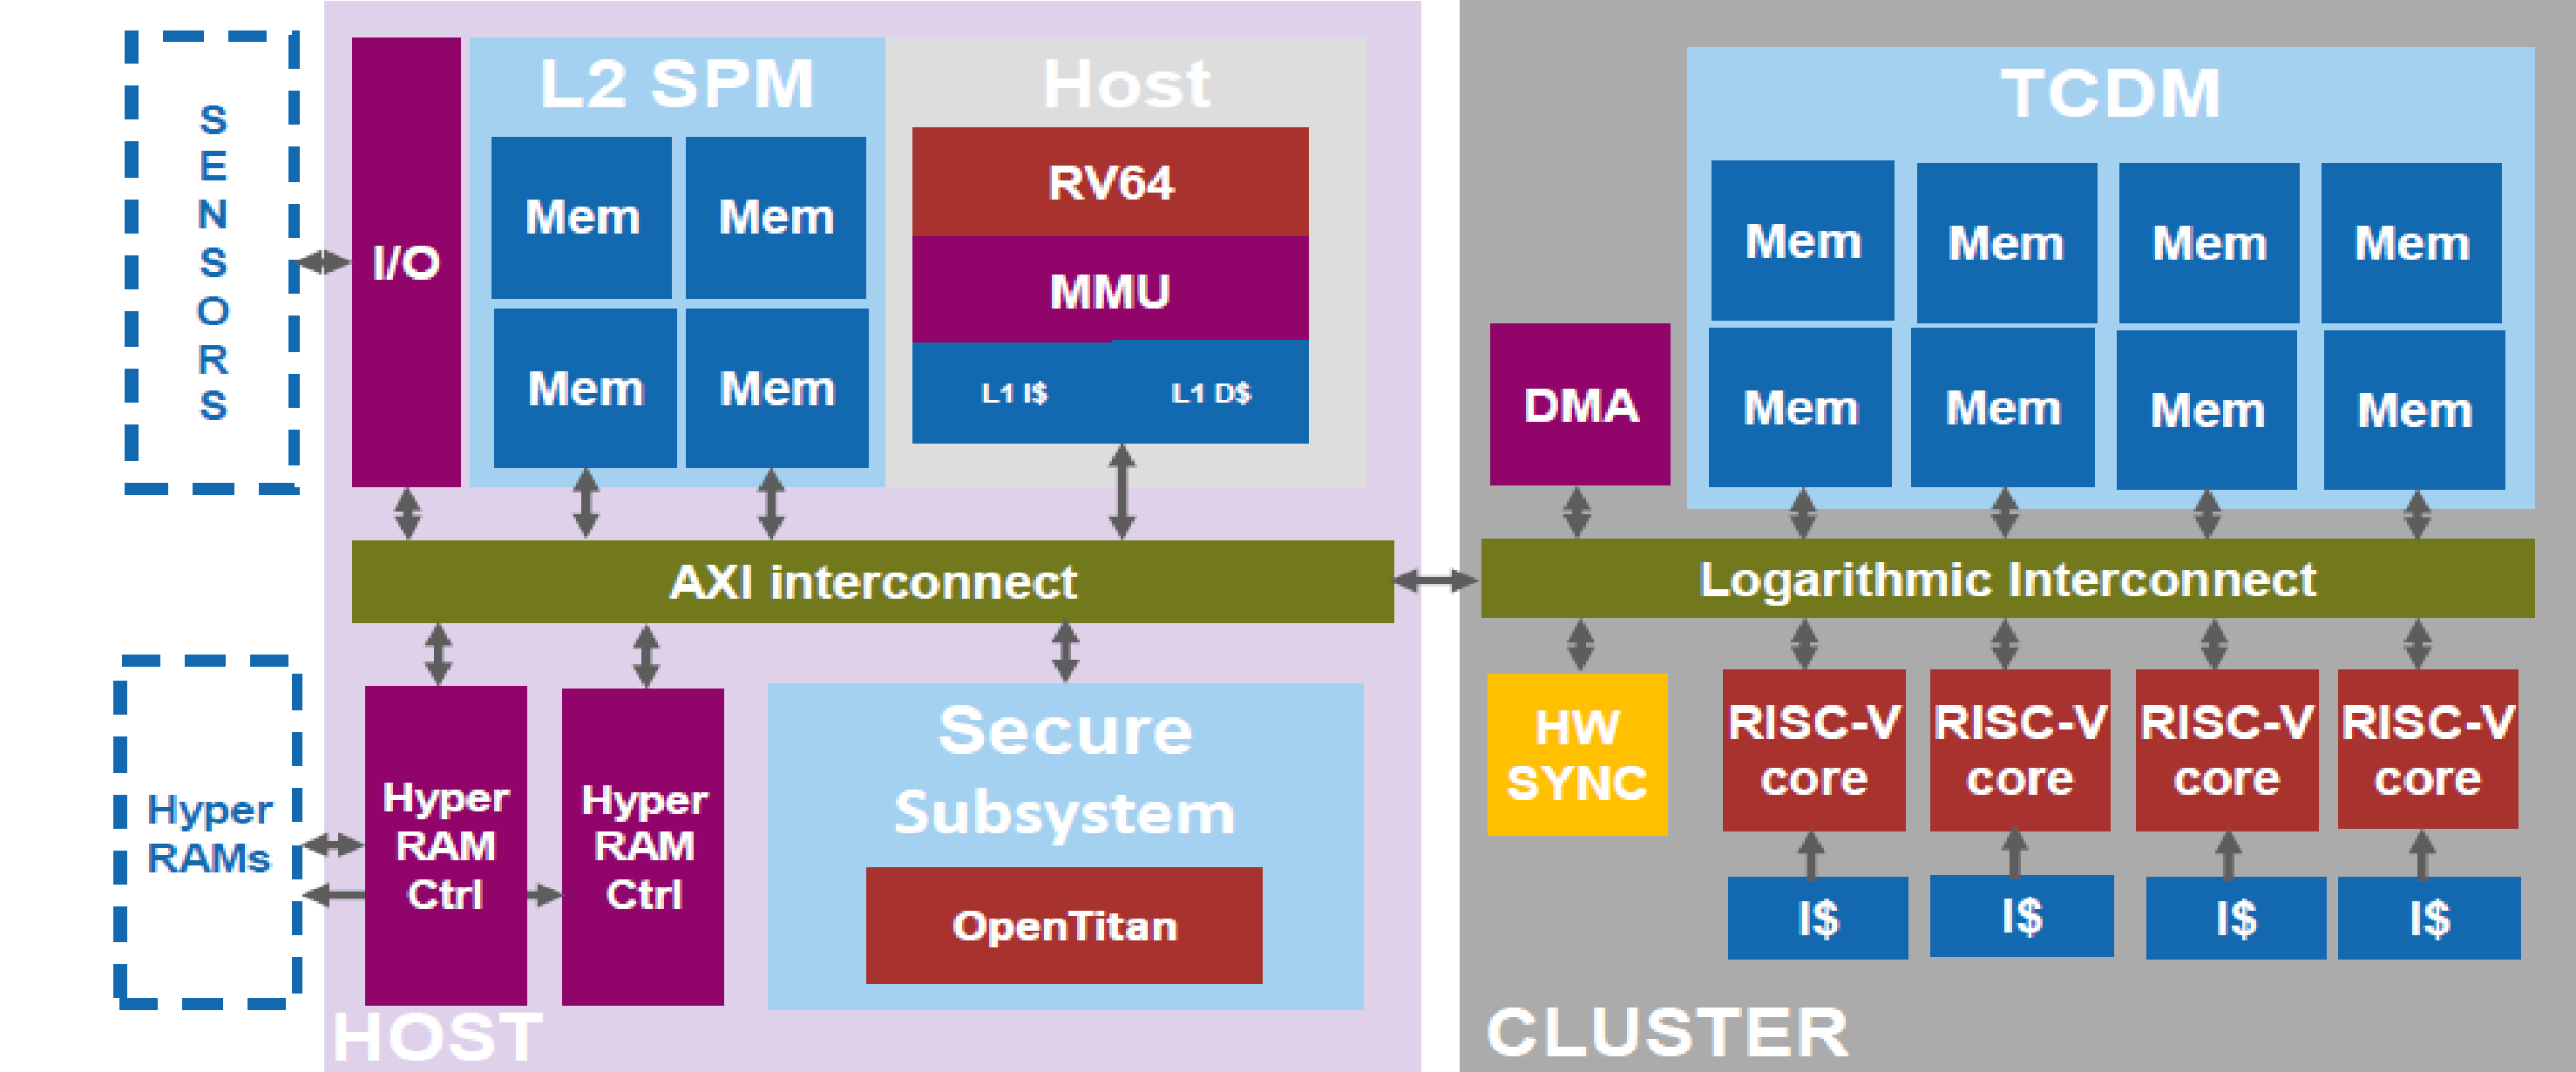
SENSORS

I/O

L2 SPM

Mem Mem
Mem Mem

Host

RV64
MMU
L1 I$ L1 D$

AXI interconnect

Hyper RAMs

Hyper RAM Ctrl

Hyper RAM Ctrl

Secure Subsystem

OpenTitan

HOST

TCDM

Mem Mem Mem Mem
Mem Mem Mem Mem

DMA

Logarithmic Interconnect

HW SYNC

RISC-V core RISC-V core RISC-V core RISC-V core

I$ I$ I$ I$

CLUSTER